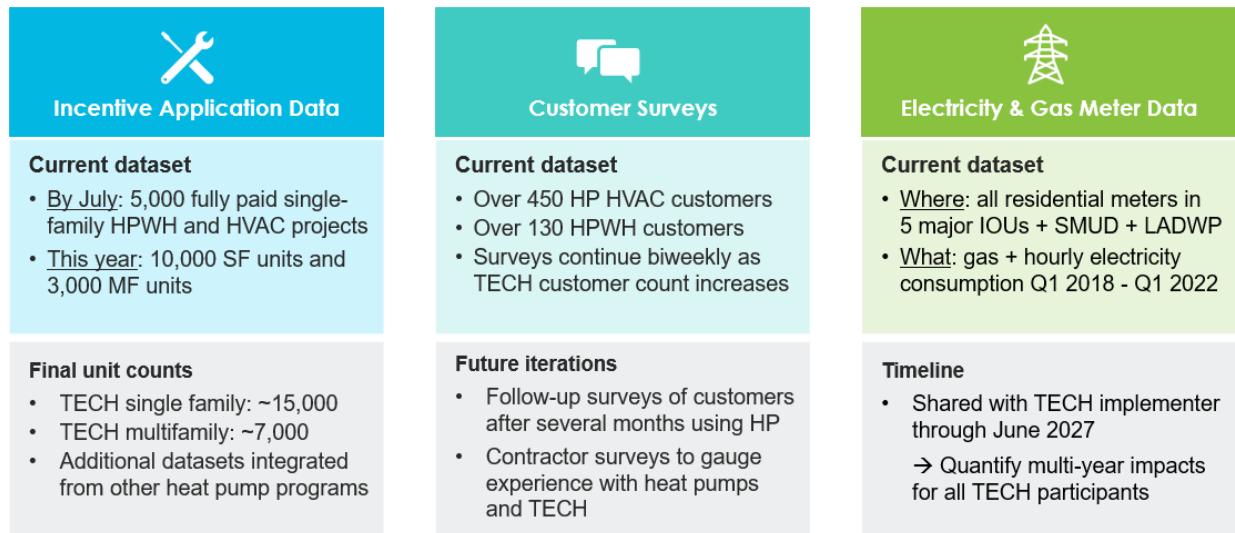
Incentive Application Data

Current dataset
• By July: 5,000 fully paid single-family HPWH and HVAC projects
• This year: 10,000 SF units and 3,000 MF units

Final unit counts
• TECH single family: ~15,000
• TECH multifamily: ~7,000
• Additional datasets integrated from other heat pump programs

Customer Surveys

Current dataset
• Over 450 HP HVAC customers
• Over 130 HPWH customers
• Surveys continue biweekly as TECH customer count increases

Future iterations
• Follow-up surveys of customers after several months using HP
• Contractor surveys to gauge experience with heat pumps and TECH

Electricity & Gas Meter Data

Current dataset
• Where: all residential meters in 5 major IOUs + SMUD + LADWP
• What: gas + hourly electricity consumption Q1 2018 - Q1 2022

Timeline
• Shared with TECH implementer through June 2027

→ Quantify multi-year impacts for all TECH participants